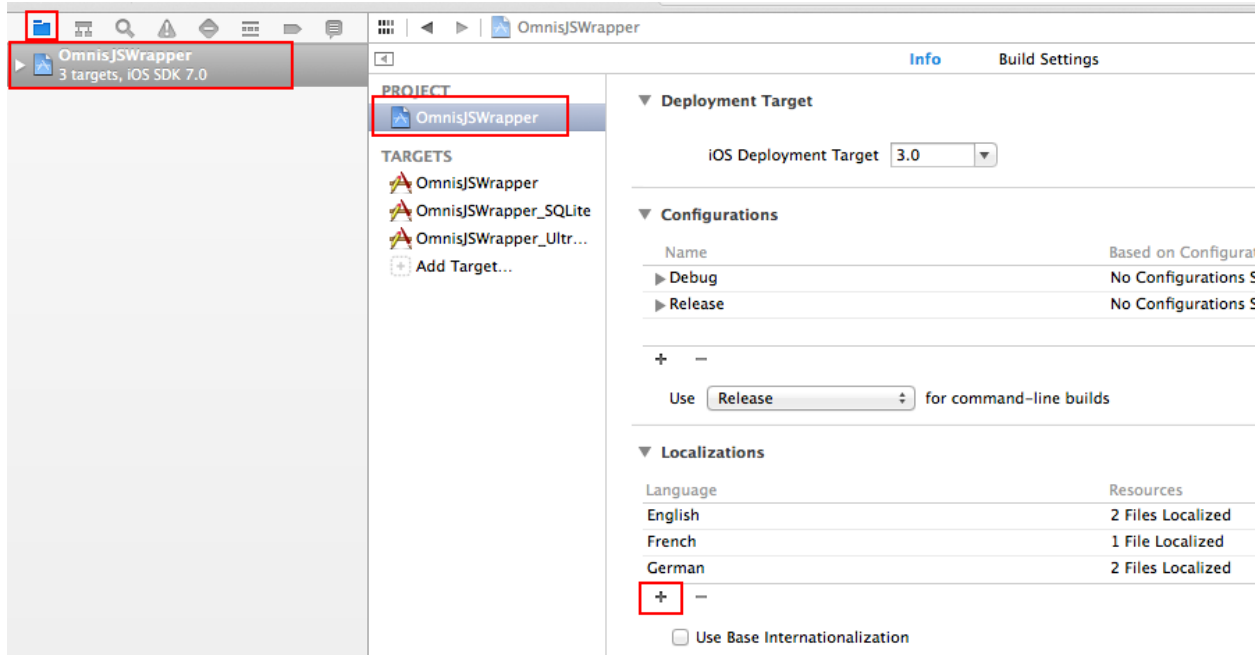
OmnisJSWrapper
3 targets, iOS SDK 7.0

OmnisJSWrapper

Info
Build Settings

PROJECT
OmnisJSWrapper

TARGETS
OmnisJSWrapper
OmnisJSWrapper_SQLite
OmnisJSWrapper_Ultr...
Add Target...

Deployment Target

iOS Deployment Target 3.0

Configurations

| Name | Based on Configurat |
|---|---|
| Debug | No Configurations S |
| Release | No Configurations S |

+ −

Use Release for command-line builds

Localizations

| Language | Resources |
|---|---|
| English | 2 Files Localized |
| French | 1 File Localized |
| German | 2 Files Localized |

+ −

Use Base Internationalization